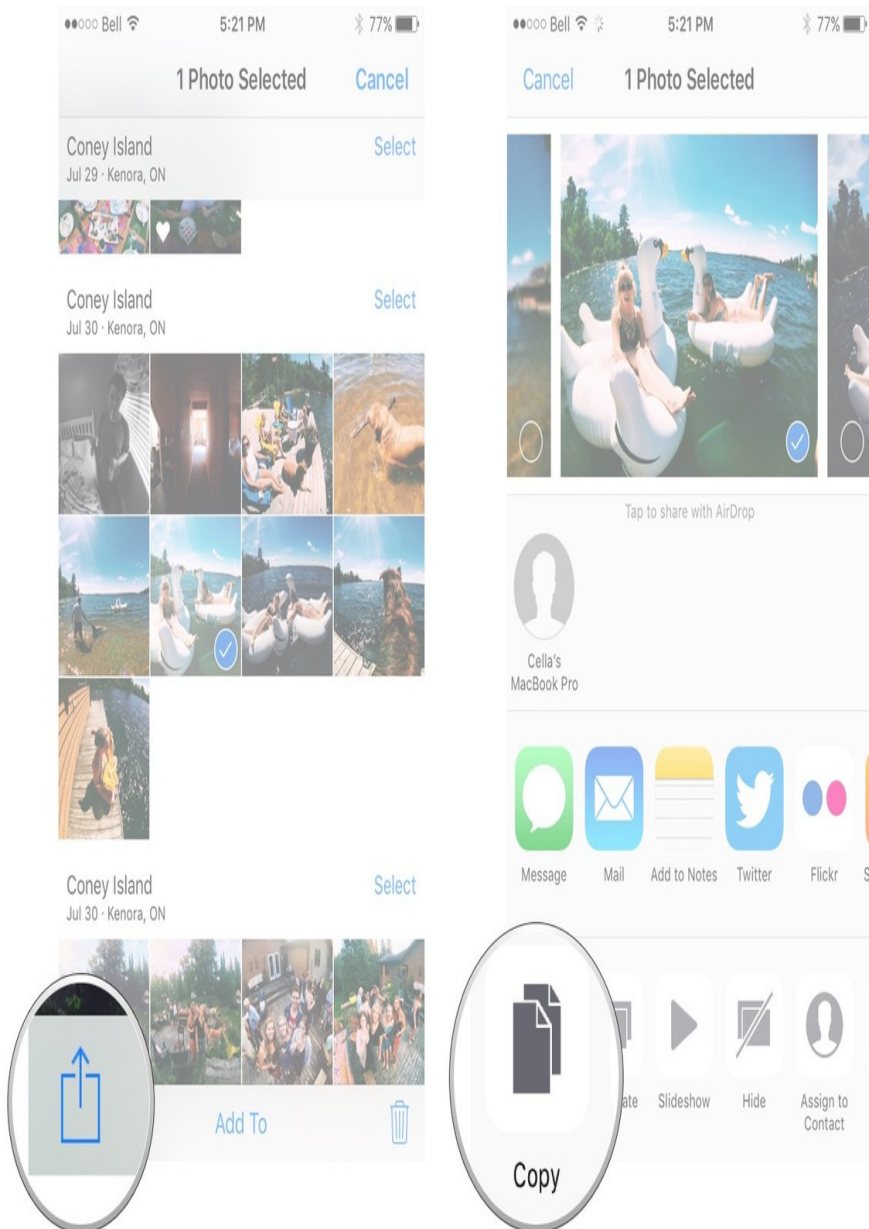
●●○○○ Bell 5:21 PM 77%

1 Photo Selected Cancel

Coney Island
Jul 29 · Kenora, ON
Select

Coney Island
Jul 30 · Kenora, ON
Select

Coney Island
Jul 30 · Kenora, ON
Select

Add To

●●○○○ Bell 5:21 PM 77%

Cancel 1 Photo Selected

Tap to share with AirDrop

Cella's MacBook Pro

Message Mail Add to Notes Twitter Flickr S

Copy

ate Slideshow Hide Assign to Contact